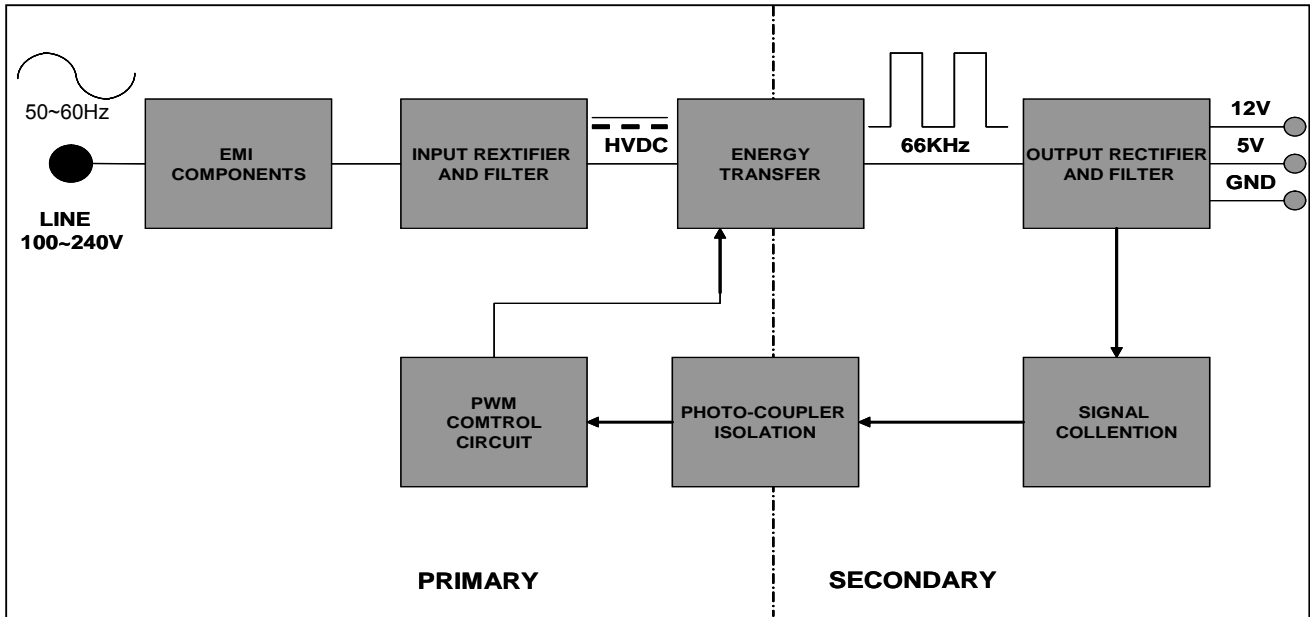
50~60Hz

LINE
100~240V

EMI COMPONENTS

INPUT REXTIFIER AND FILTER

HVDC

ENERGY TRANSFER

66KHz

OUTPUT RECTIFIER AND FILTER

12V

5V

GND

PWM COMTROL CIRCUIT

PHOTO-COUPLER ISOLATION

SIGNAL COLLENTION

PRIMARY

SECONDARY